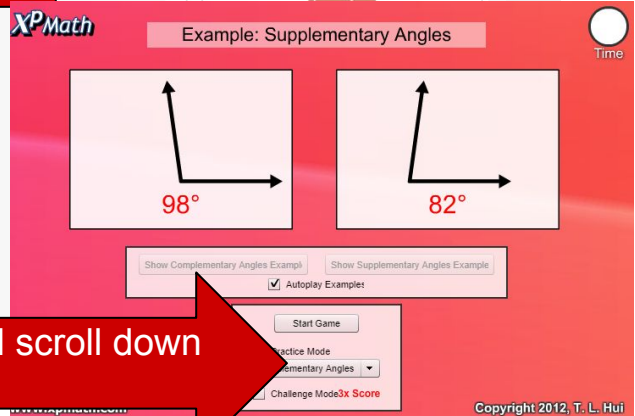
XPMath

Example: Supplementary Angles

Time

98°

82°

Show Complementary Angles Exampl

Show Supplementary Angles Example

Autoplay Examples

Start Game

l scroll down

ractice Mode

ementary Angles

Challenge Mode 3x Score

www.xpmath.com

Copyright 2012, T. L. Hui